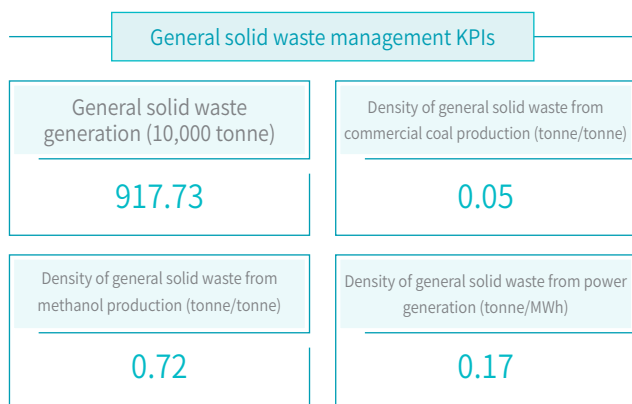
General solid waste management KPIs

General solid waste generation (10,000 tonne)

917.73

Density of general solid waste from commercial coal production (tonne/tonne)

0.05

Density of general solid waste from methanol production (tonne/tonne)

0.72

Density of general solid waste from power generation (tonne/MWh)

0.17